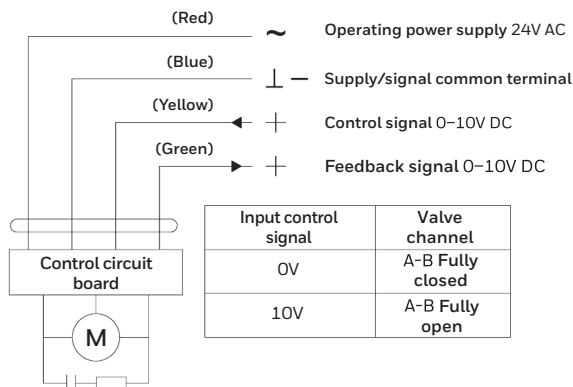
(Red)
~ Operating power supply 24V AC

(Blue)
⊥ — Supply/signal common terminal

(Yellow)
+ Control signal 0–10V DC

(Green)
+ Feedback signal 0–10V DC

Control circuit board

M

| Input control signal | Valve channel |
|---|---|
| 0V | A-B Fully closed |
| 10V | A-B Fully open |